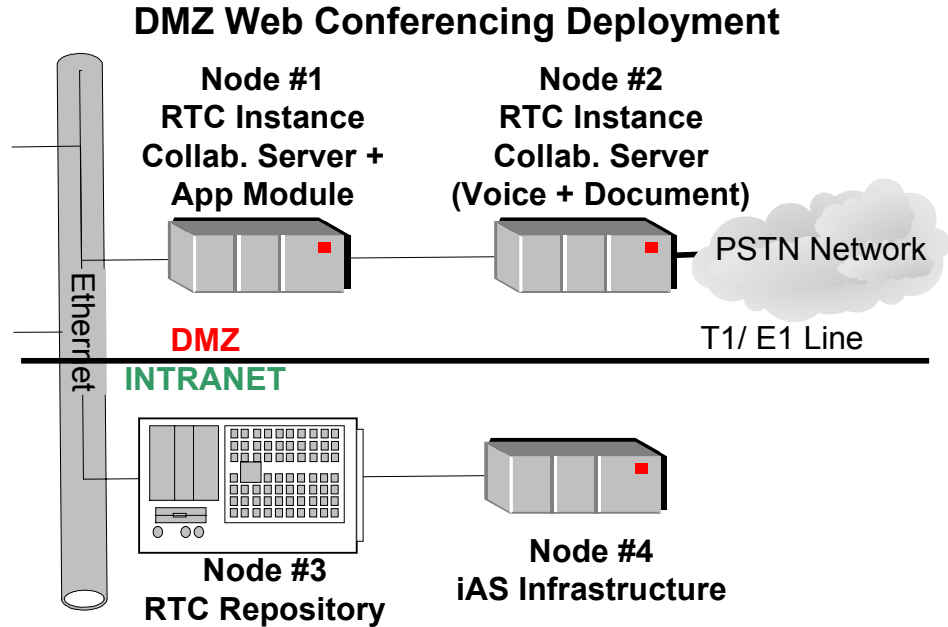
DMZ Web Conferencing Deployment

Node #1
RTC Instance
Collab. Server +
App Module

Node #2
RTC Instance
Collab. Server
(Voice + Document)

PSTN Network

Ethernet

DMZ

T1/ E1 Line

INTRANET

Node #3
RTC Repository

Node #4
iAS Infrastructure